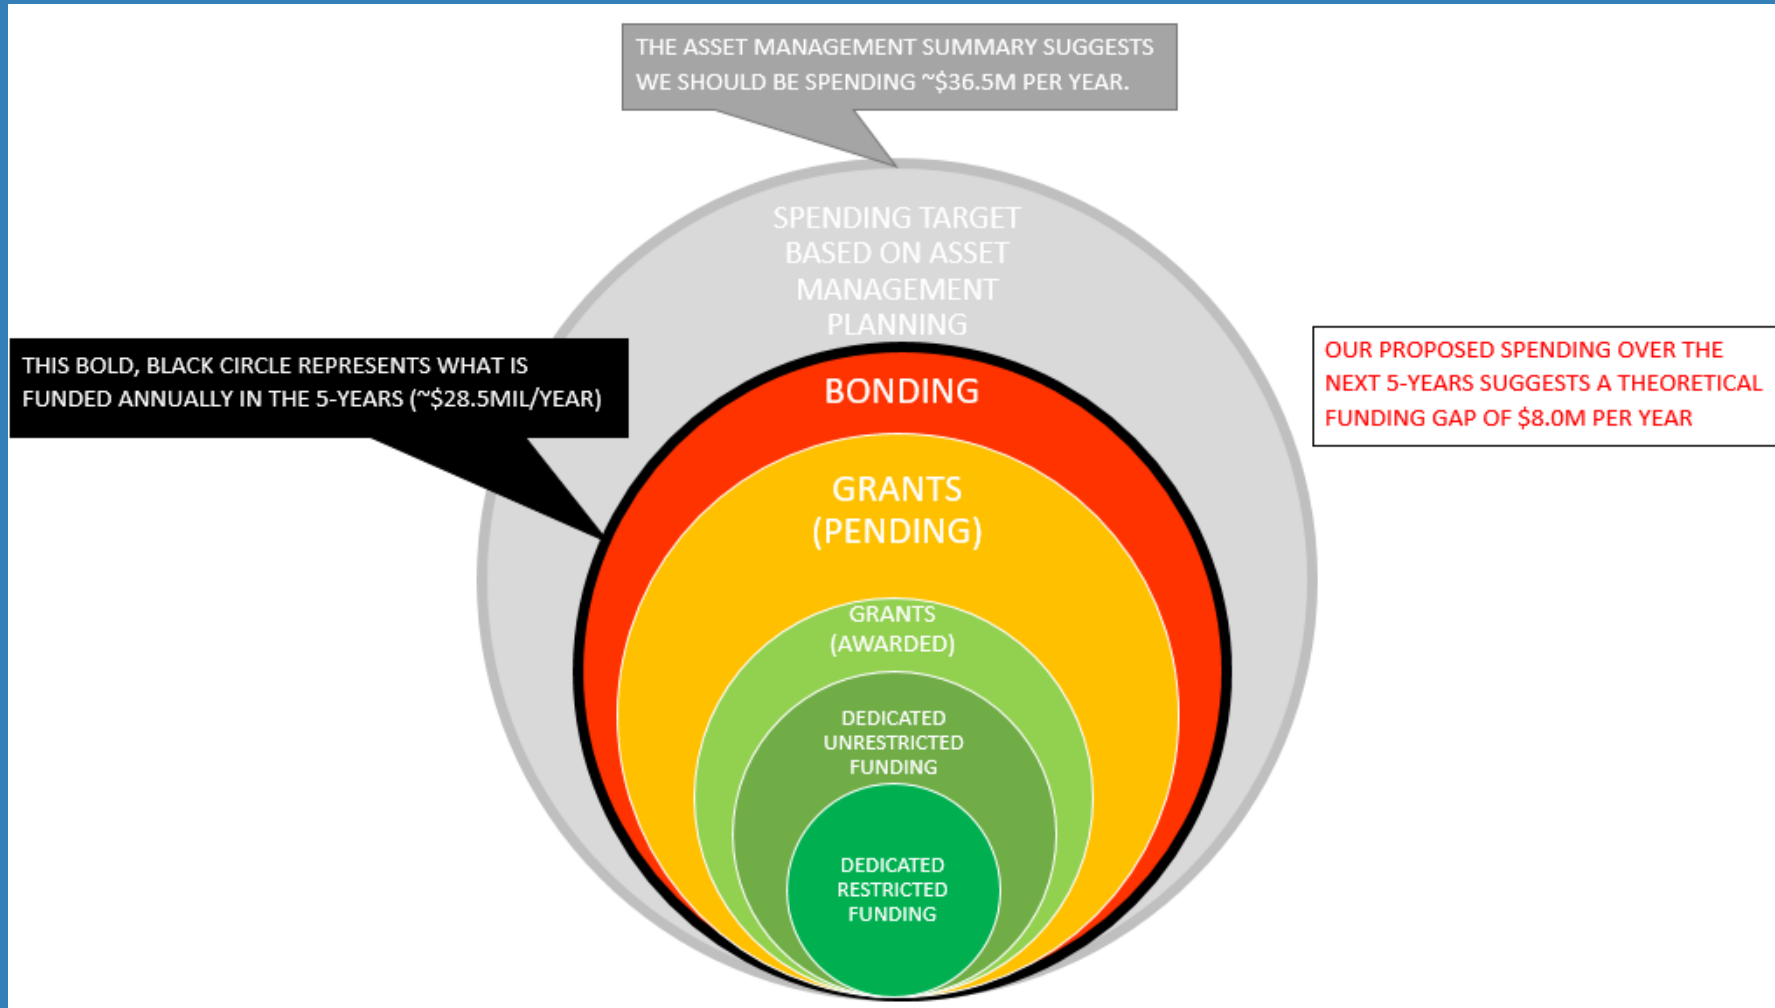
THE ASSET MANAGEMENT SUMMARY SUGGESTS WE SHOULD BE SPENDING ~$36.5M PER YEAR.

SPENDING TARGET BASED ON ASSET MANAGEMENT PLANNING

THIS BOLD, BLACK CIRCLE REPRESENTS WHAT IS FUNDED ANNUALLY IN THE 5-YEARS (~$28.5MIL/YEAR)

OUR PROPOSED SPENDING OVER THE NEXT 5-YEARS SUGGESTS A THEORETICAL FUNDING GAP OF $8.0M PER YEAR

BONDING

GRANTS (PENDING)

GRANTS (AWARDED)

DEDICATED UNRESTRICTED FUNDING

DEDICATED RESTRICTED FUNDING